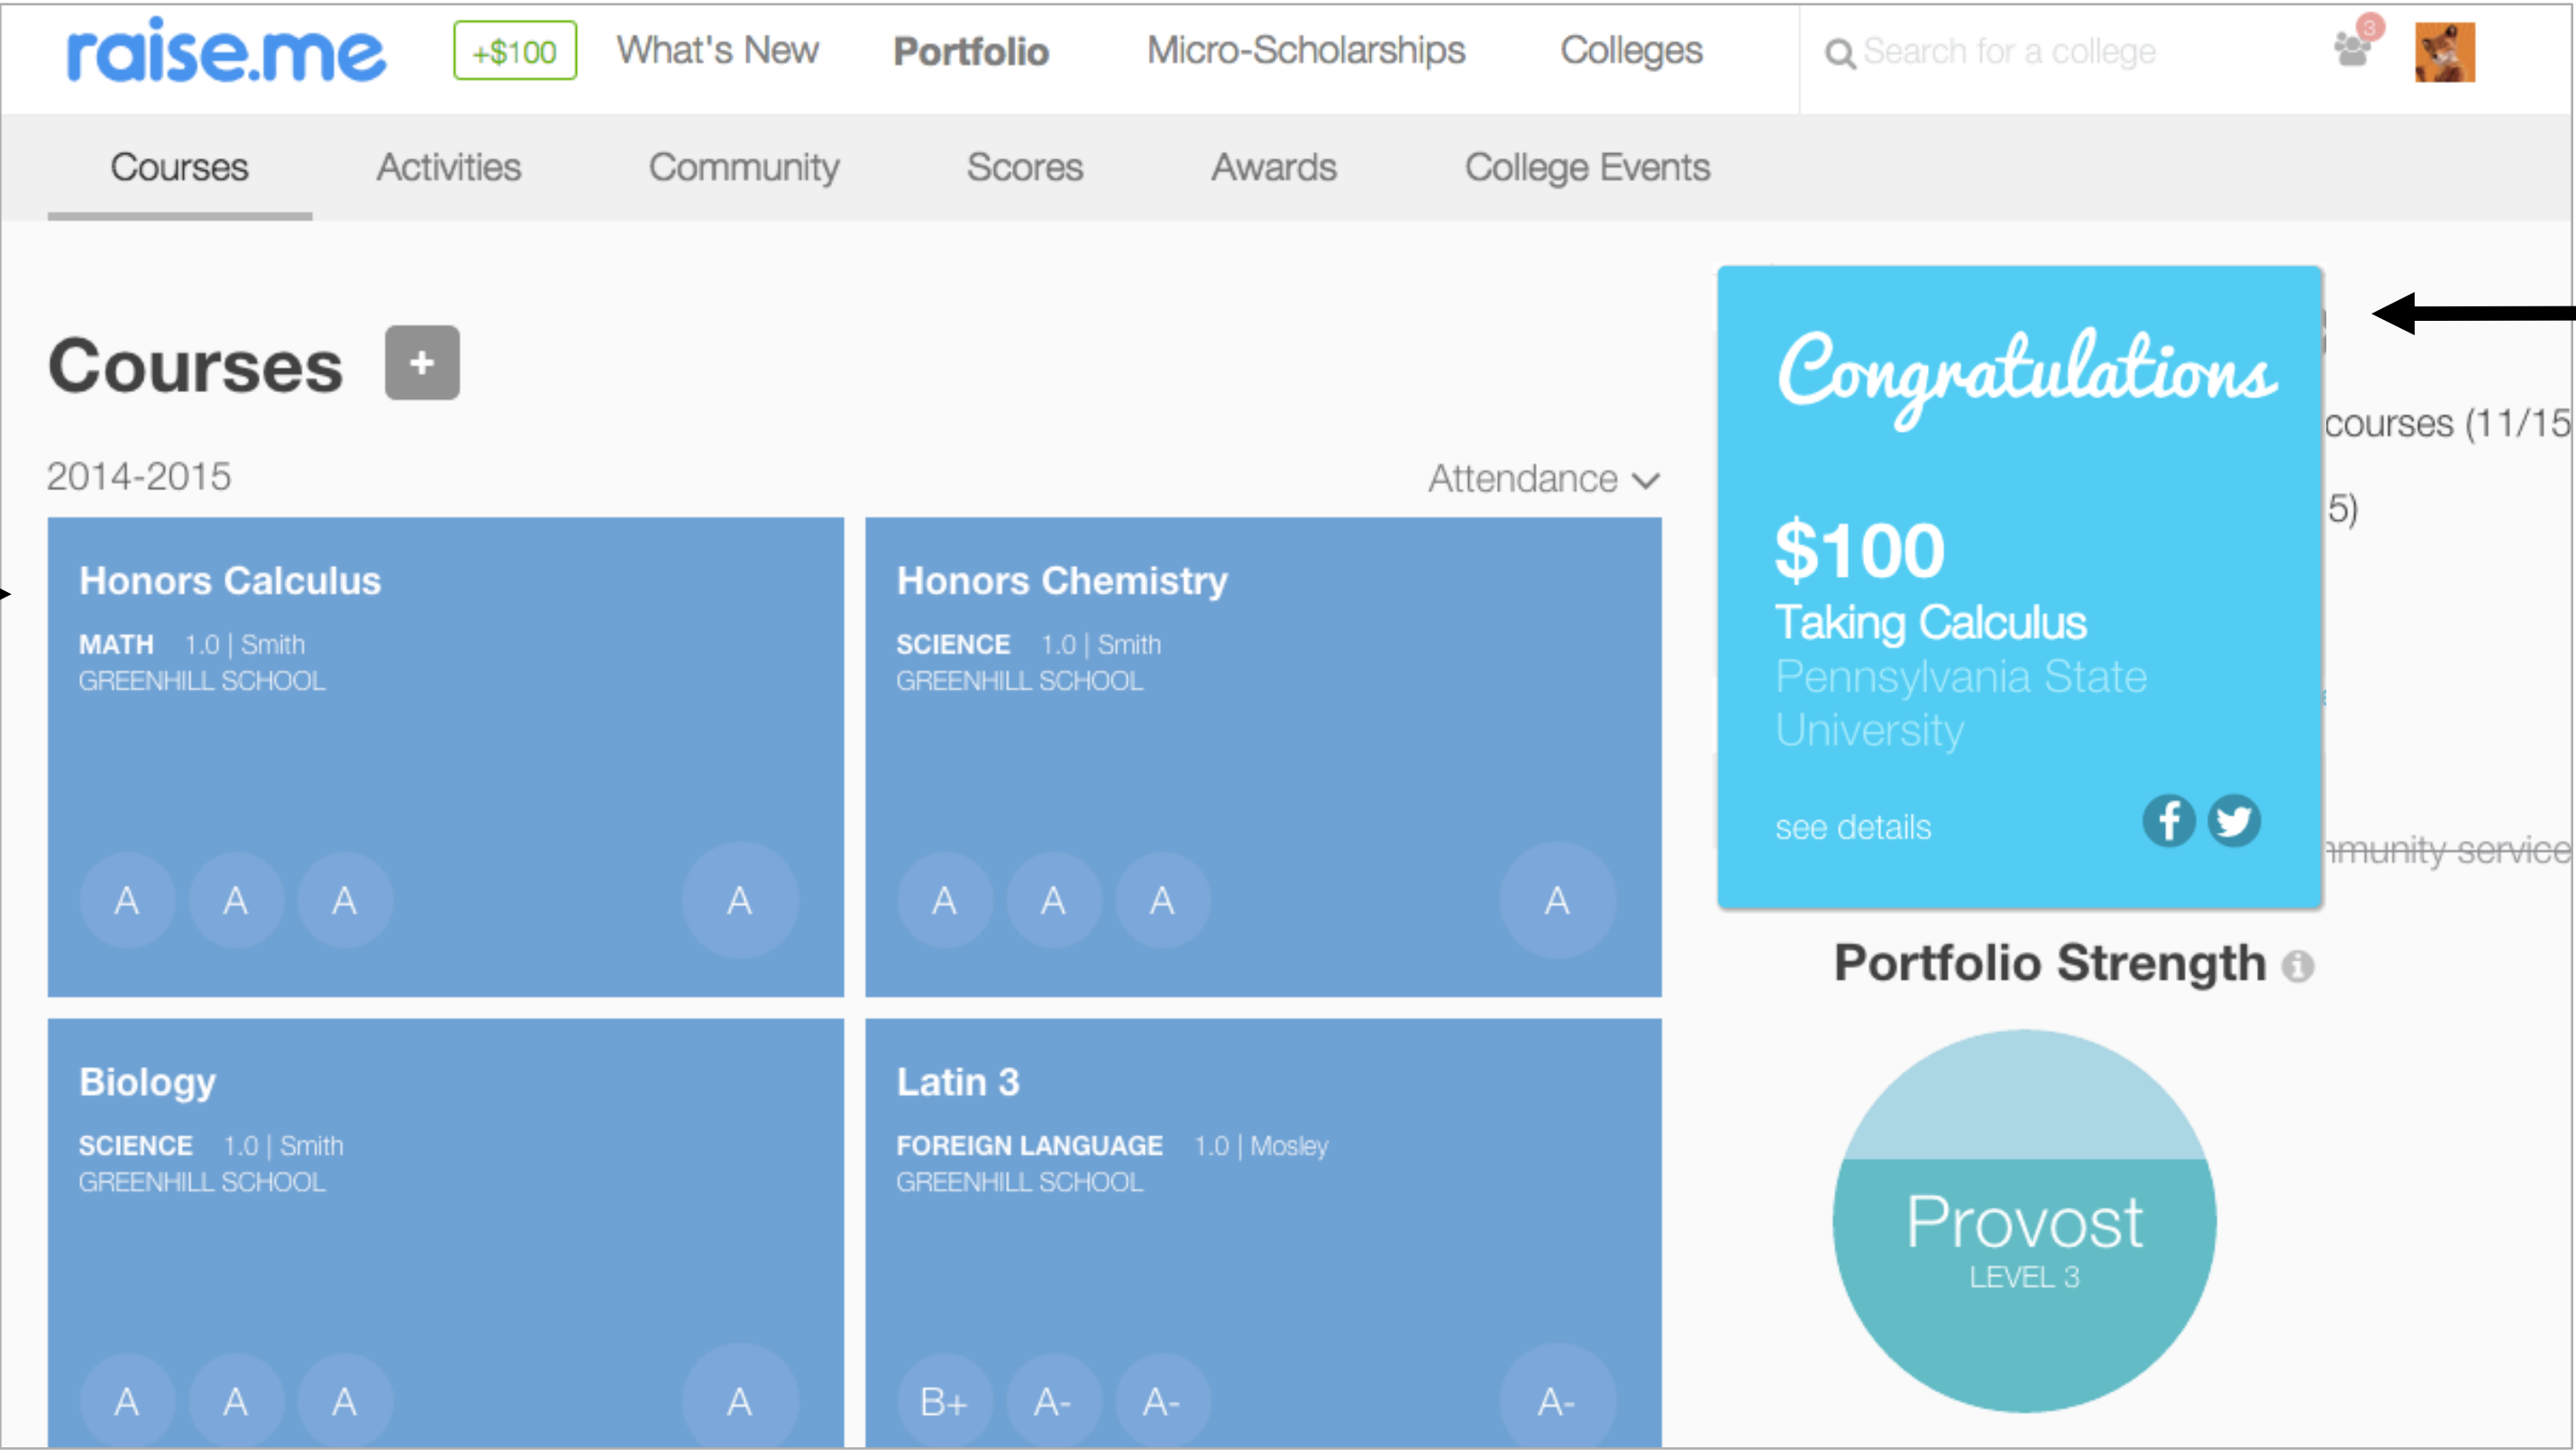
raise.me +$100 What's New Portfolio Micro-Scholarships Colleges Search for a college 3

Courses Activities Community Scores Awards College Events

Courses +

2014-2015 Attendance

Honors Calculus
MATH 1.0 | Smith
GREENHILL SCHOOL
A A A A

Honors Chemistry
SCIENCE 1.0 | Smith
GREENHILL SCHOOL
A A A A

Biology
SCIENCE 1.0 | Smith
GREENHILL SCHOOL
A A A A

Latin 3
FOREIGN LANGUAGE 1.0 | Mosley
GREENHILL SCHOOL
B+ A- A- A-

Congratulations
$100
Taking Calculus
Pennsylvania State University
see details

courses (11/15
5)
mmunity service

Portfolio Strength

Provost
LEVEL 3